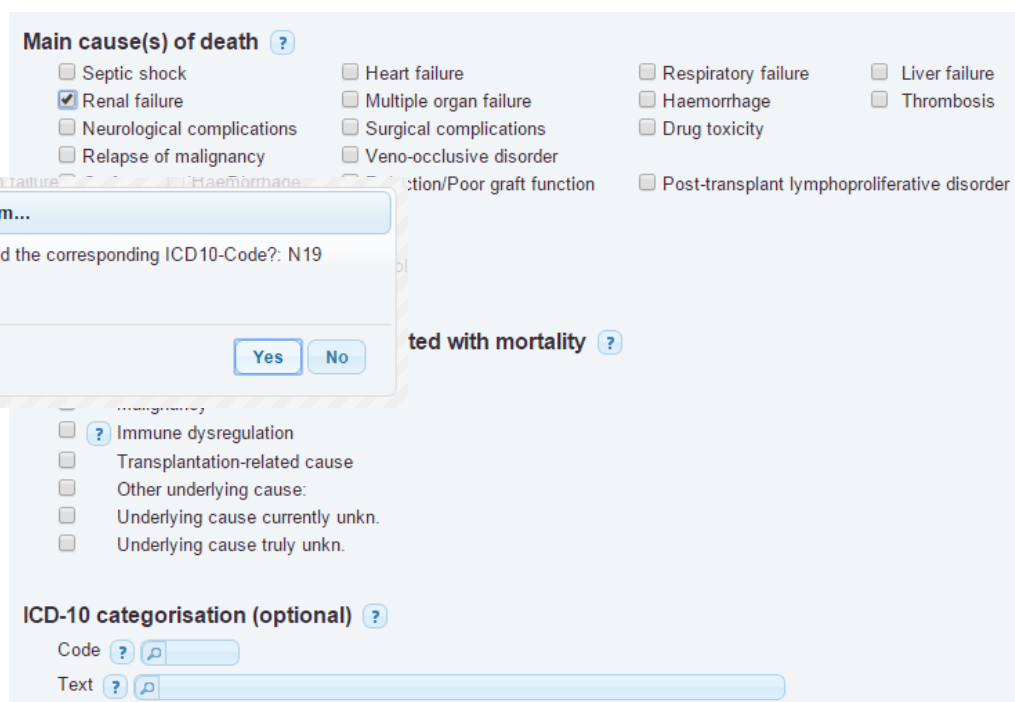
Main cause(s) of death ?

Septic shock
Heart failure
Respiratory failure
Liver failure
Renal failure
Multiple organ failure
Haemorrhage
Thrombosis
Neurological complications
Surgical complications
Drug toxicity
Relapse of malignancy
Veno-occlusive disorder
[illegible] failure
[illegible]
Haemorrhage
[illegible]ction/Poor graft function
Post-transplant lymphoproliferative disorder

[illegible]m...

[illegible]d the corresponding ICD10-Code?: N19

Yes
No

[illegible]ted with mortality ?

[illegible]
? Immune dysregulation
Transplantation-related cause
Other underlying cause:
Underlying cause currently unkn.
Underlying cause truly unkn.

ICD-10 categorisation (optional) ?

Code ?
Text ?